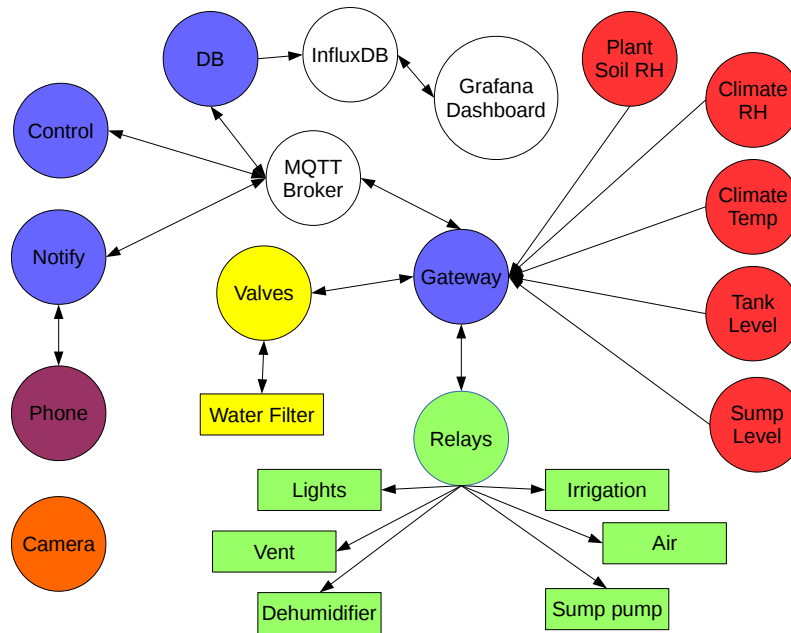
DB

InfluxDB

Grafana Dashboard

Plant Soil RH

Control

MQTT Broker

Climate RH

Notify

Climate Temp

Valves

Gateway

Tank Level

Phone

Water Filter

Relays

Sump Level

Lights

Irrigation

Camera

Vent

Air

Dehumidifier

Sump pump